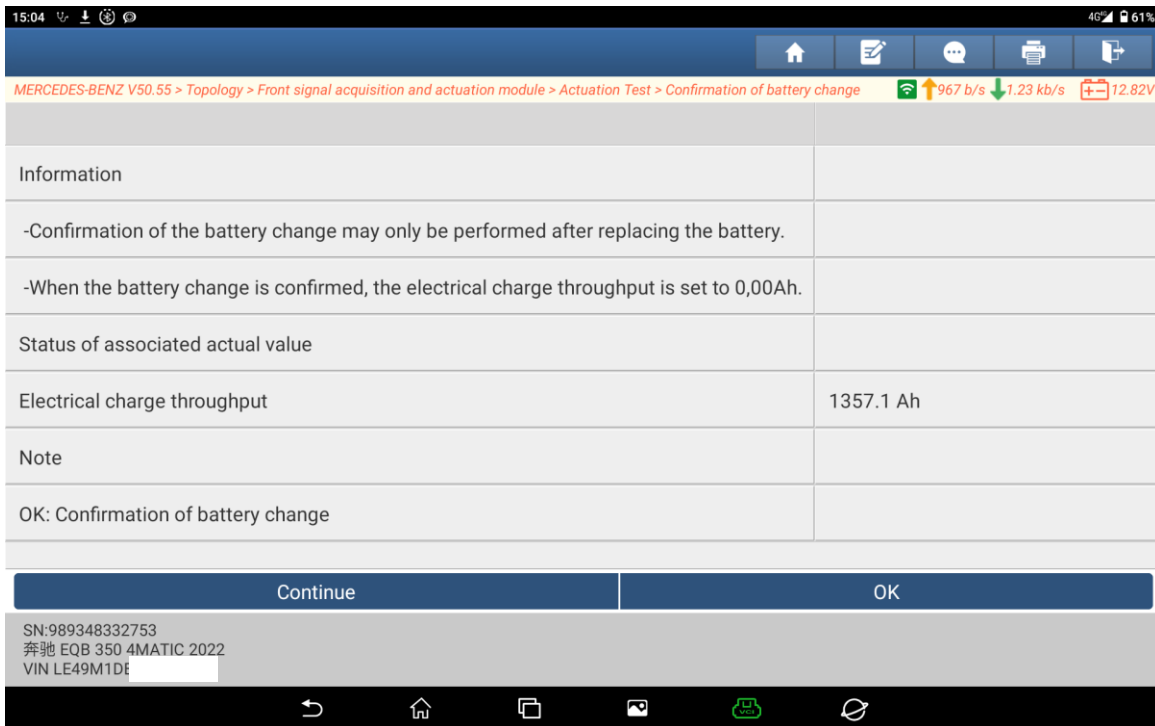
15:04

4G 61%

MERCEDES-BENZ V50.55 > Topology > Front signal acquisition and actuation module > Actuation Test > Confirmation of battery change

967 b/s 1.23 kb/s 12.82V

| | |
|---|---|
| Information | |
| -Confirmation of the battery change may only be performed after replacing the battery. | |
| -When the battery change is confirmed, the electrical charge throughput is set to 0,00Ah. | |
| Status of associated actual value | |
| Electrical charge throughput | 1357.1 Ah |
| Note | |
| OK: Confirmation of battery change | |

Continue

OK

SN:989348332753
奔驰 EQB 350 4MATIC 2022
VIN LE49M1DE